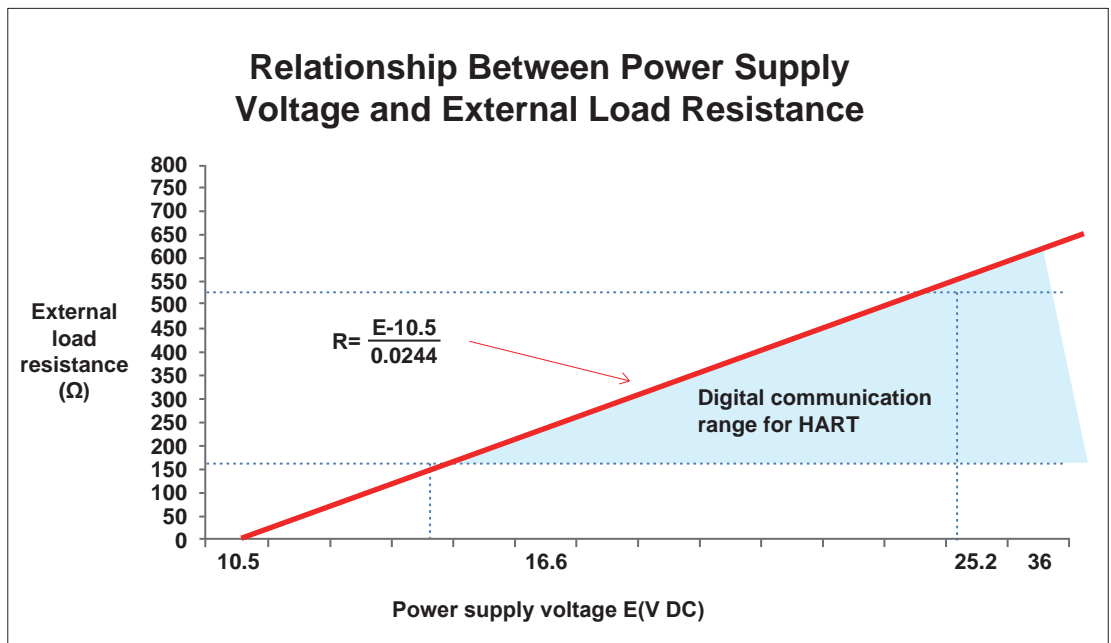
Relationship Between Power Supply Voltage and External Load Resistance

External load resistance (Ω)

800
750
700
650
600
550
500
450
400
350
300
250
200
150
100
50
0

$R=\frac{E-10.5}{0.0244}$

Digital communication range for HART

10.5
16.6
25.2
36

Power supply voltage E(V DC)